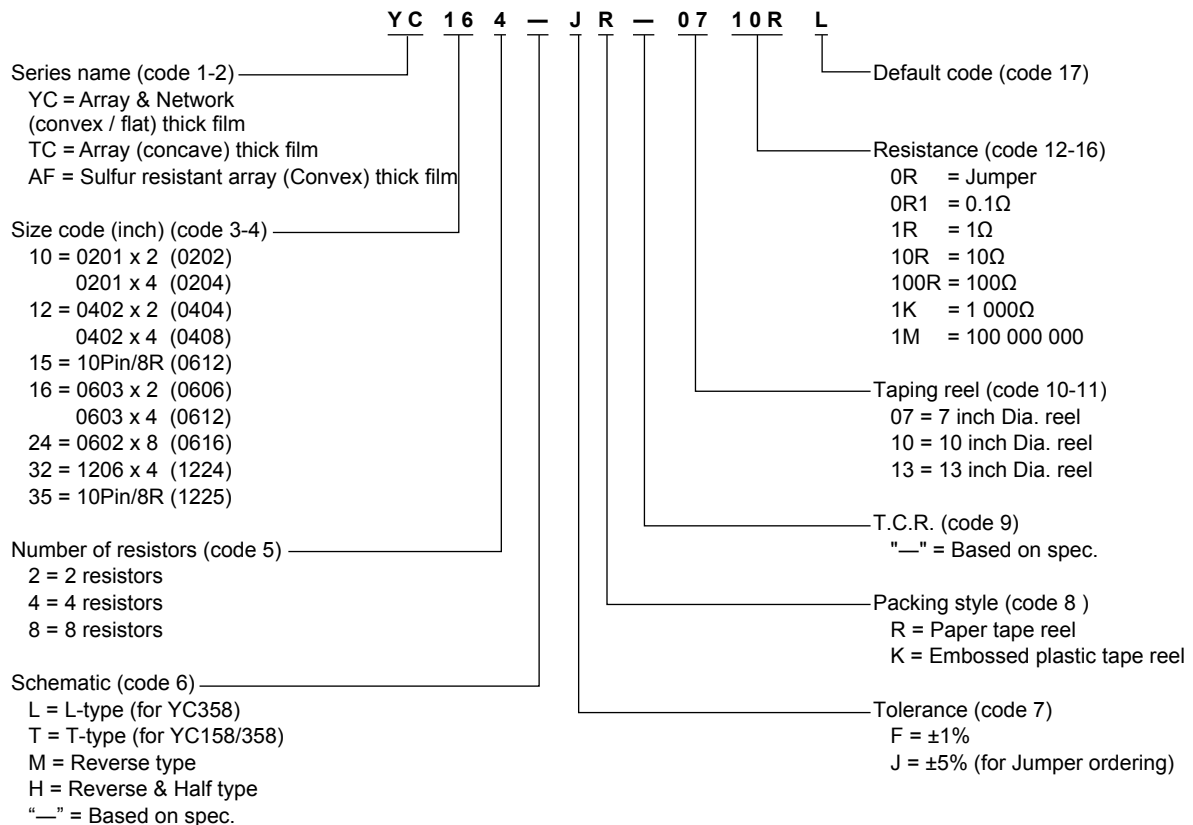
YC 16 4 — J R — 07 10R L

Series name (code 1-2)
YC = Array & Network (convex / flat) thick film
TC = Array (concave) thick film
AF = Sulfur resistant array (Convex) thick film

Size code (inch) (code 3-4)
10 = 0201 x 2 (0202)
0201 x 4 (0204)
12 = 0402 x 2 (0404)
0402 x 4 (0408)
15 = 10Pin/8R (0612)
16 = 0603 x 2 (0606)
0603 x 4 (0612)
24 = 0602 x 8 (0616)
32 = 1206 x 4 (1224)
35 = 10Pin/8R (1225)

Number of resistors (code 5)
2 = 2 resistors
4 = 4 resistors
8 = 8 resistors

Schematic (code 6)
L = L-type (for YC358)
T = T-type (for YC158/358)
M = Reverse type
H = Reverse & Half type
"—" = Based on spec.

Default code (code 17)

Resistance (code 12-16)
0R = Jumper
0R1 = 0.1Ω
1R = 1Ω
10R = 10Ω
100R = 100Ω
1K = 1 000Ω
1M = 100 000 000

Taping reel (code 10-11)
07 = 7 inch Dia. reel
10 = 10 inch Dia. reel
13 = 13 inch Dia. reel

T.C.R. (code 9)
"—" = Based on spec.

Packing style (code 8 )
R = Paper tape reel
K = Embossed plastic tape reel

Tolerance (code 7)
F = ±1%
J = ±5% (for Jumper ordering)